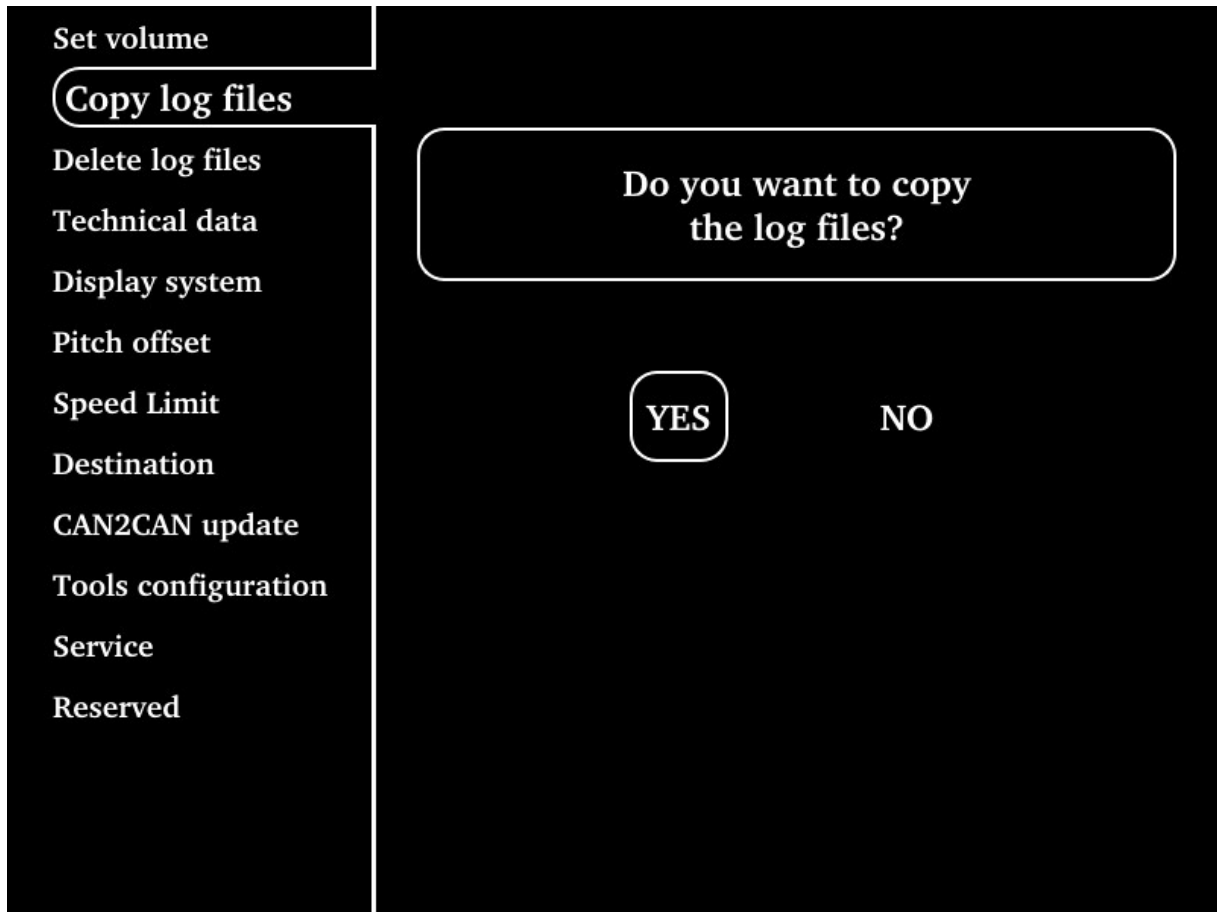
Set volume
Copy log files
Delete log files
Technical data
Display system
Pitch offset
Speed Limit
Destination
CAN2CAN update
Tools configuration
Service
Reserved

Do you want to copy the log files?

YES

NO